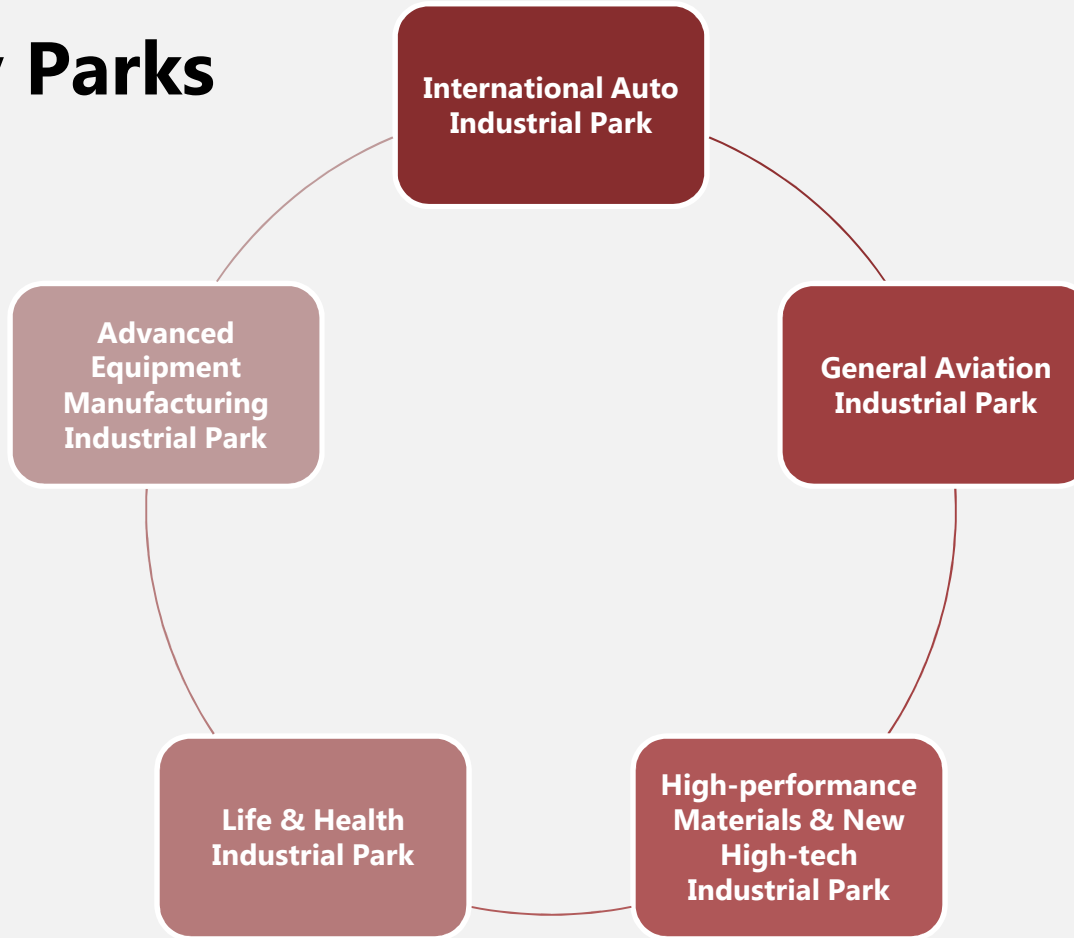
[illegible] Parks

International Auto Industrial Park

General Aviation Industrial Park

High-performance Materials & New High-tech Industrial Park

Life & Health Industrial Park

Advanced Equipment Manufacturing Industrial Park